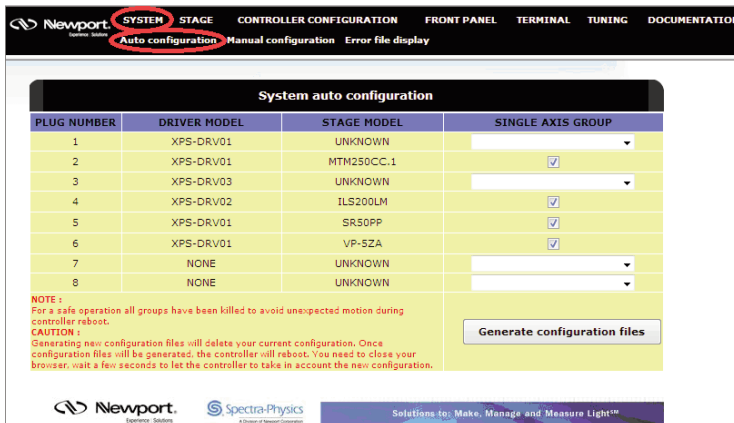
Newport. Experience | Solutions SYSTEM STAGE CONTROLLER CONFIGURATION FRONT PANEL TERMINAL TUNING DOCUMENTATIO

Auto configuration Manual configuration Error file display

System auto configuration

| PLUG NUMBER | DRIVER MODEL | STAGE MODEL | SINGLE AXIS GROUP |
|---|---|---|---|
| 1 | XPS-DRV01 | UNKNOWN | |
| 2 | XPS-DRV01 | MTM250CC.1 | ☑ |
| 3 | XPS-DRV03 | UNKNOWN | |
| 4 | XPS-DRV02 | ILS200LM | ☑ |
| 5 | XPS-DRV01 | SR50PP | ☑ |
| 6 | XPS-DRV01 | VP-5ZA | ☑ |
| 7 | NONE | UNKNOWN | |
| 8 | NONE | UNKNOWN | |

NOTE :
For a safe operation all groups have been killed to avoid unexpected motion during controller reboot.
CAUTION :
Generating new configuration files will delete your current configuration. Once configuration files will be generated, the controller will reboot. You need to close your browser, wait a few seconds to let the controller to take in account the new configuration.

Generate configuration files

Newport. Experience | Solutions Spectra-Physics A Division of Newport Corporation Solutions to: Make, Manage and Measure Light℠